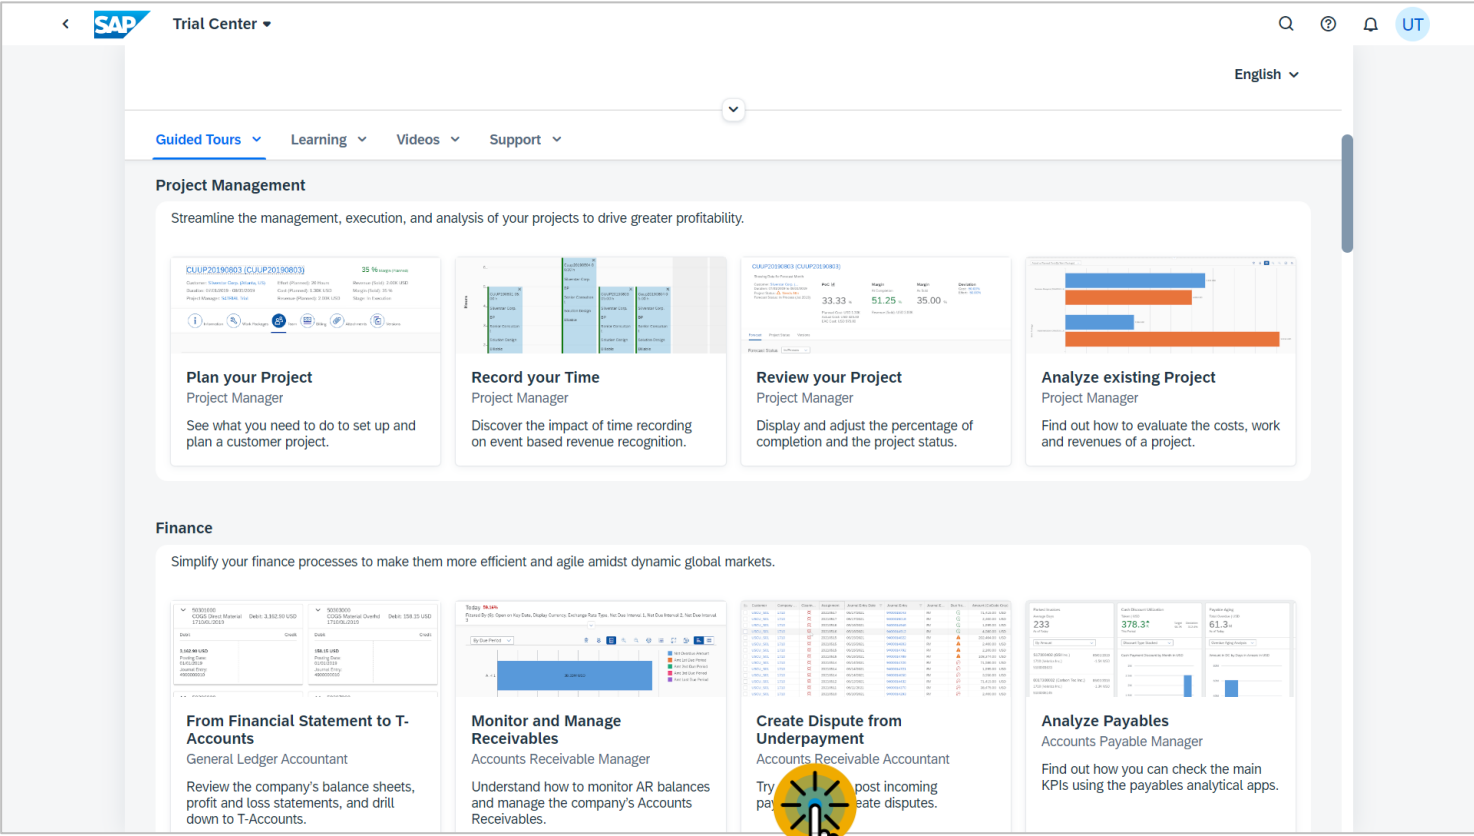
SAP Trial Center

UT

English

Guided Tours Learning Videos Support

Project Management

Streamline the management, execution, and analysis of your projects to drive greater profitability.

Plan your Project
Project Manager
See what you need to do to set up and plan a customer project.

Record your Time
Project Manager
Discover the impact of time recording on event based revenue recognition.

Review your Project
Project Manager
Display and adjust the percentage of completion and the project status.

Analyze existing Project
Project Manager
Find out how to evaluate the costs, work and revenues of a project.

Finance

Simplify your finance processes to make them more efficient and agile amidst dynamic global markets.

From Financial Statement to T-Accounts
General Ledger Accountant
Review the company's balance sheets, profit and loss statements, and drill down to T-Accounts.

Monitor and Manage Receivables
Accounts Receivable Manager
Understand how to monitor AR balances and manage the company's Accounts Receivables.

Create Dispute from Underpayment
Accounts Receivable Accountant
Try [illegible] post incoming pay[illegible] eate disputes.

Analyze Payables
Accounts Payable Manager
Find out how you can check the main KPIs using the payables analytical apps.